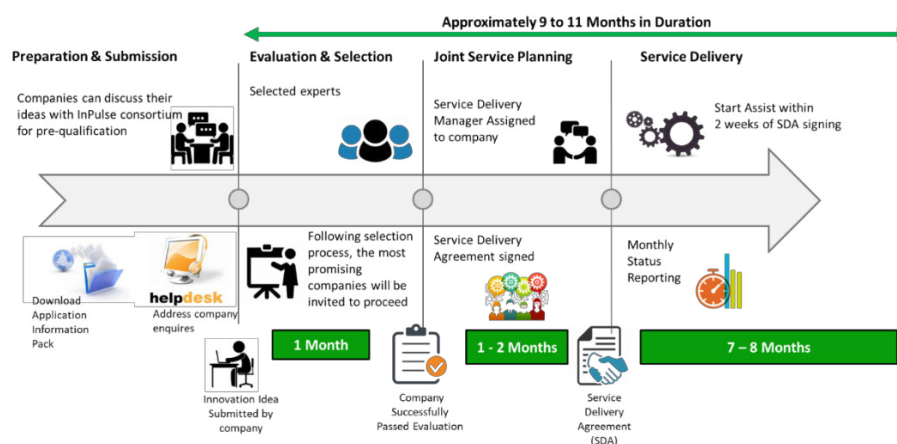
Approximately 9 to 11 Months in Duration

Preparation & Submission

Companies can discuss their ideas with InPulse consortium for pre-qualification

Evaluation & Selection

Selected experts

Joint Service Planning

Service Delivery Manager Assigned to company

Service Delivery

Start Assist within 2 weeks of SDA signing

Download Application Information Pack

helpdesk

Address company enquires

Following selection process, the most promising companies will be invited to proceed

Service Delivery Agreement signed

Monthly Status Reporting

1 Month

1 - 2 Months

7 – 8 Months

Innovation Idea Submitted by company

Company Successfully Passed Evaluation

Service Delivery Agreement (SDA)